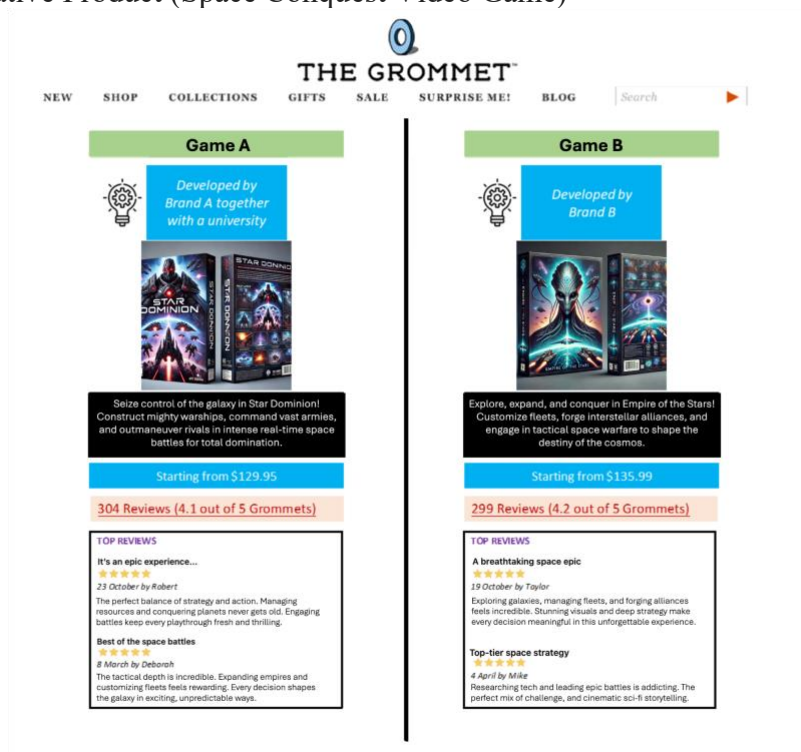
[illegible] Product (Space Conquest Video Game)

THE GROMMET™

NEW SHOP COLLECTIONS GIFTS SALE SURPRISE ME! BLOG Search

Game A

Developed by Brand A together with a university

STAR DOMINION

STAR DOMINION

Seize control of the galaxy in Star Dominion! Construct mighty warships, command vast armies, and outmaneuver rivals in intense real-time space battles for total domination.

Starting from $129.95

304 Reviews (4.1 out of 5 Grommets)

TOP REVIEWS

It's an epic experience...

23 October by Robert

The perfect balance of strategy and action. Managing resources and conquering planets never gets old. Engaging battles keep every playthrough fresh and thrilling.

Best of the space battles

8 March by Deborah

The tactical depth is incredible. Expanding empires and customizing fleets feels rewarding. Every decision shapes the galaxy in exciting, unpredictable ways.

Game B

Developed by Brand B

Explore, expand, and conquer in Empire of the Stars! Customize fleets, forge interstellar alliances, and engage in tactical space warfare to shape the destiny of the cosmos.

Starting from $135.99

299 Reviews (4.2 out of 5 Grommets)

TOP REVIEWS

A breathtaking space epic

19 October by Taylor

Exploring galaxies, managing fleets, and forging alliances feels incredible. Stunning visuals and deep strategy make every decision meaningful in this unforgettable experience.

Top-tier space strategy

4 April by Mike

Researching tech and leading epic battles is addicting. The perfect mix of challenge, and cinematic sci-fi storytelling.